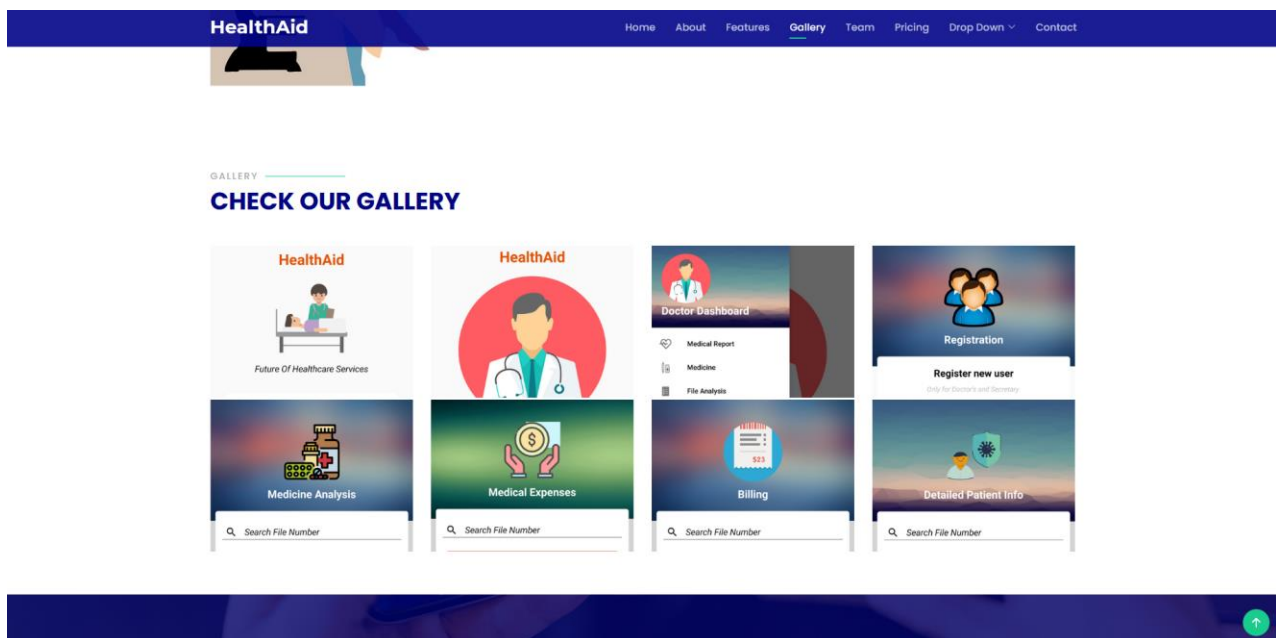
HealthAid

Home About Features Gallery Team Pricing Drop Down Contact

GALLERY

CHECK OUR GALLERY

HealthAid

Future Of Healthcare Services

HealthAid

Doctor Dashboard

Medical Report

Medicine

File Analysis

Registration

Register new user

Only for Doctor's and Secretary

Medicine Analysis

Search File Number

Medical Expenses

Search File Number

$23

Billing

Search File Number

Detailed Patient Info

Search File Number